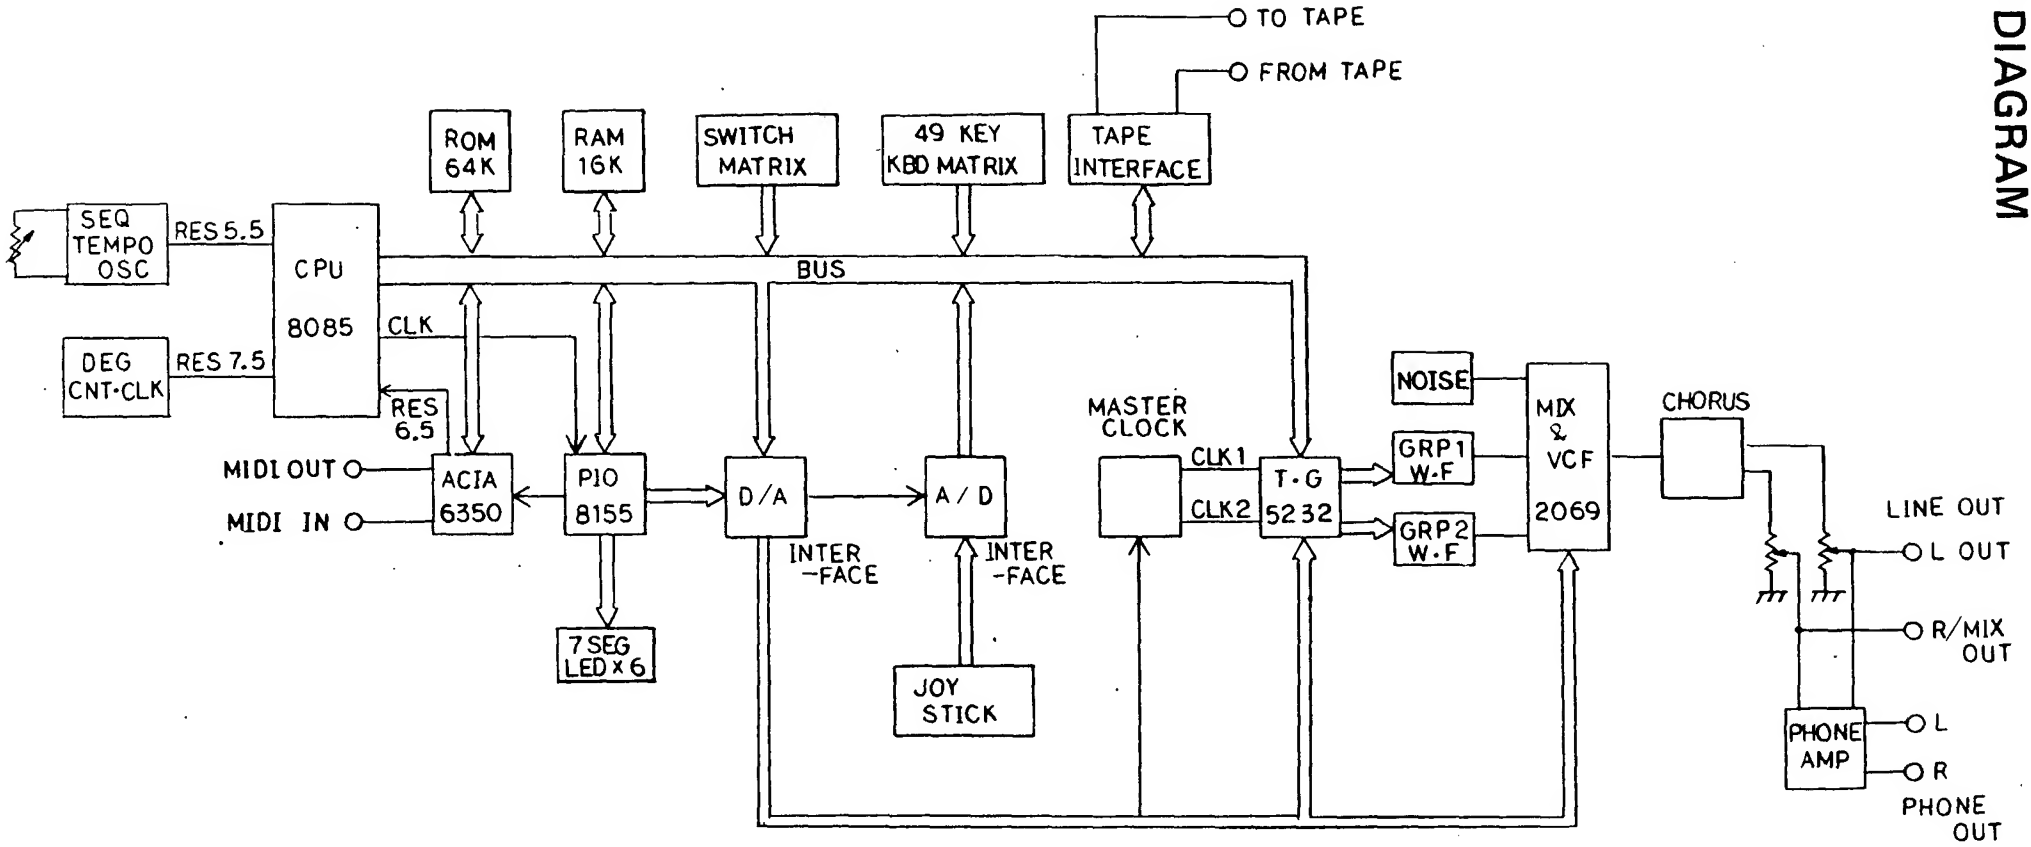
DIAGRAM

TO TAPE
FROM TAPE

ROM 64K
RAM 16K
SWITCH MATRIX
49 KEY KBD MATRIX
TAPE INTERFACE

SEQ TEMPO OSC
RES 5.5
CPU 8085
BUS
DEG CNT·CLK
RES 7.5
CLK
RES 6.5

MIDI OUT
MIDI IN
ACIA 6350
PIO 8155
D/A
A / D
INTER -FACE
INTER -FACE
7 SEG LED x 6
JOY STICK

MASTER CLOCK
CLK 1
CLK 2
T·G 5232
NOISE
GRP1 W·F
GRP2 W·F
MIX & VCF 2069
CHORUS

LINE OUT
L OUT
R/MIX OUT
PHONE AMP
L
R
PHONE OUT